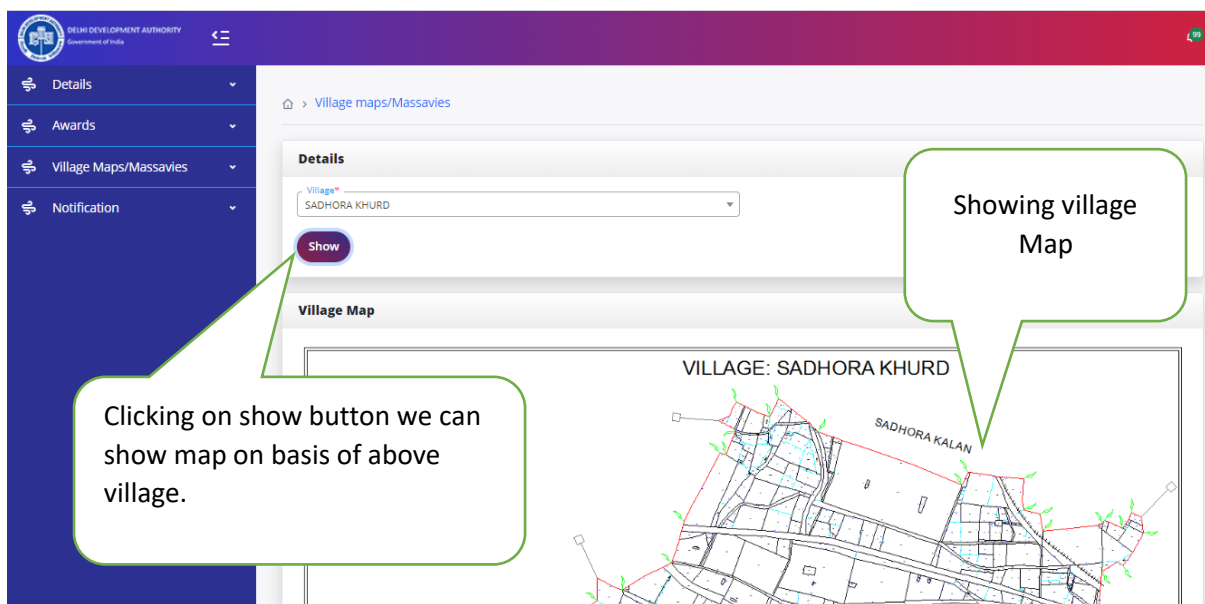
DELHI DEVELOPMENT AUTHORITY
Government of India

99

Details
Awards
Village Maps/Massavies
Notification

Village maps/Massavies

Details

Village*
SADHORA KHURD

Show

Showing village Map

Village Map

VILLAGE: SADHORA KHURD

SADHORA KALAN

Clicking on show button we can show map on basis of above village.